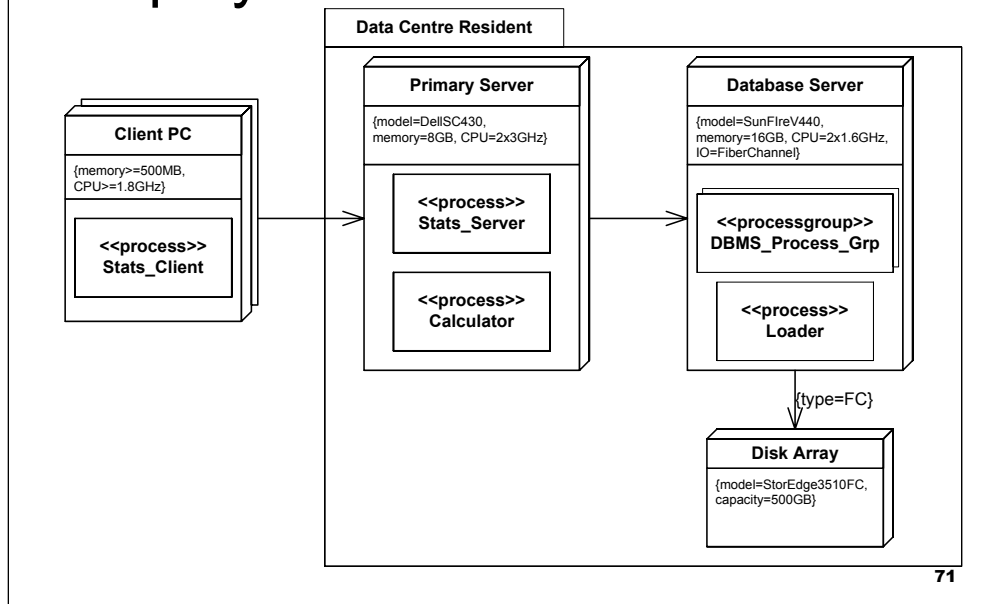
Data Centre Resident

Client PC

{memory>=500MB, CPU>=1.8GHz}

<<process>>
Stats_Client

Primary Server

{model=DellSC430, memory=8GB, CPU=2x3GHz}

<<process>>
Stats_Server

<<process>>
Calculator

Database Server

{model=SunFIreV440, memory=16GB, CPU=2x1.6GHz, IO=FiberChannel}

<<processgroup>>
DBMS_Process_Grp

<<process>>
Loader

{type=FC}

Disk Array

{model=StorEdge3510FC, capacity=500GB}

71